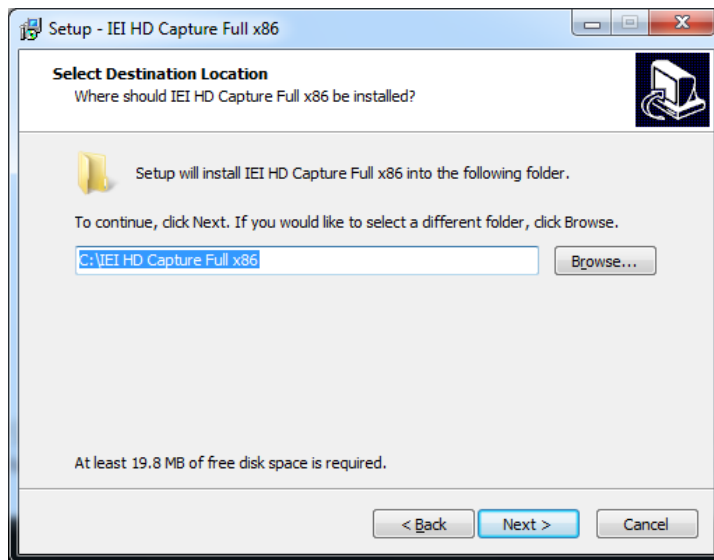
Setup - IEI HD Capture Full x86

Select Destination Location
Where should IEI HD Capture Full x86 be installed?

Setup will install IEI HD Capture Full x86 into the following folder.

To continue, click Next. If you would like to select a different folder, click Browse.

C:\IEI HD Capture Full x86

Browse...

At least 19.8 MB of free disk space is required.

< Back

Next >

Cancel